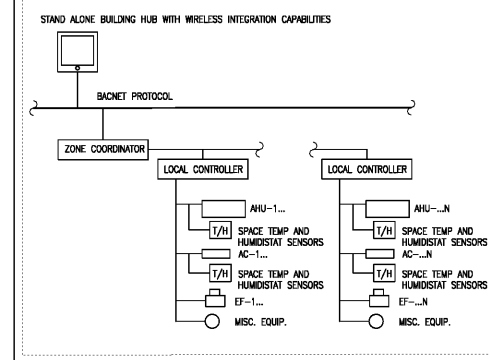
STAND ALONE BUILDING HUB WITH WIRELESS INTEGRATION CAPABILITIES

BACNET PROTOCOL

ZONE COORDINATOR

LOCAL CONTROLLER

AHU-1...

T/H

SPACE TEMP AND HUMIDISTAT SENSORS

AC-1...

T/H

SPACE TEMP AND HUMIDISTAT SENSORS

EF-1...

MISC. EQUIP.

LOCAL CONTROLLER

AHU-...N

T/H

SPACE TEMP AND HUMIDISTAT SENSORS

AC-...N

T/H

SPACE TEMP AND HUMIDISTAT SENSORS

EF-...N

MISC. EQUIP.